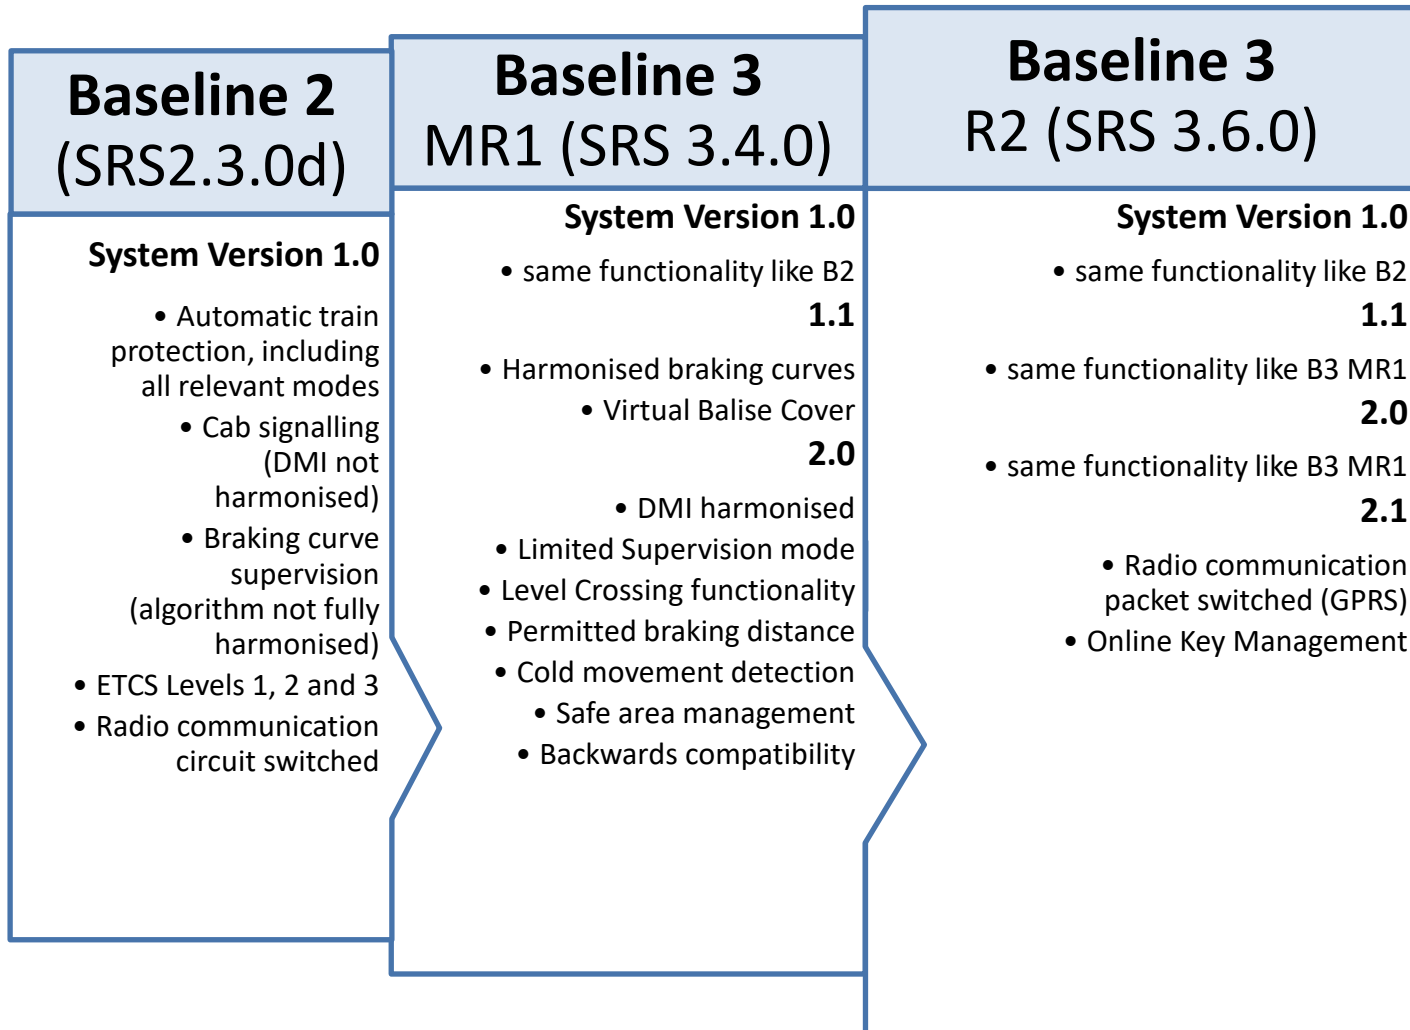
**Baseline 2**
(SRS2.3.0d)

**System Version 1.0**

- Automatic train protection, including all relevant modes
- Cab signalling (DMI not harmonised)
- Braking curve supervision (algorithm not fully harmonised)
- ETCS Levels 1, 2 and 3
- Radio communication circuit switched

**Baseline 3**
MR1 (SRS 3.4.0)

**System Version 1.0**

- same functionality like B2

**1.1**

- Harmonised braking curves
- Virtual Balise Cover

**2.0**

- DMI harmonised
- Limited Supervision mode
- Level Crossing functionality
- Permitted braking distance
- Cold movement detection
- Safe area management
- Backwards compatibility

**Baseline 3**
R2 (SRS 3.6.0)

**System Version 1.0**

- same functionality like B2

**1.1**

- same functionality like B3 MR1

**2.0**

- same functionality like B3 MR1

**2.1**

- Radio communication packet switched (GPRS)
- Online Key Management